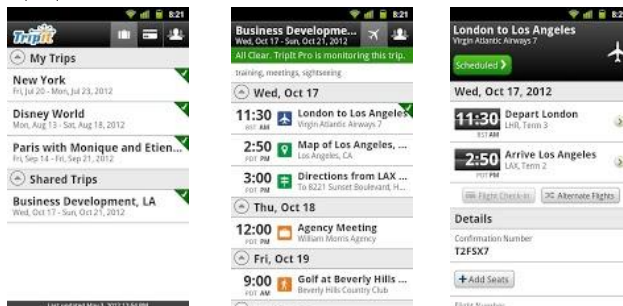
8:21
TripIt
My Trips
New York
Fri, Jul 20 - Mon, Jul 23, 2012
Disney World
Mon, Aug 13 - Sat, Aug 18, 2012
Paris with Monique and Etien...
Fri, Sep 14 - Fri, Sep 21, 2012
Shared Trips
Business Development, LA
Wed, Oct 17 - Sun, Oct 21, 2012
Last updated May 3, 2012 12:54 PM

8:21
Business Developme...
Wed, Oct 17 - Sun, Oct 21, 2012
All Clear. TripIt Pro is monitoring this trip.
training, meetings, sightseeing
Wed, Oct 17
11:30 BST AM London to Los Angeles
Virgin Atlantic Airways 7
2:50 PDT PM Map of Los Angeles, ...
Los Angeles, CA
3:00 PDT PM Directions from LAX ...
To 8221 Sunset Boulevard, H...
Thu, Oct 18
12:00 PDT PM Agency Meeting
William Morris Agency
Fri, Oct 19
9:00 PDT AM Golf at Beverly Hills ...
Beverly Hills Country Club

8:21
London to Los Angeles
Virgin Atlantic Airways 7
Scheduled
Wed, Oct 17, 2012
11:30 BST AM Depart London
LHR, Term 3
2:50 PDT PM Arrive Los Angeles
LAX, Term 2
Flight Check-in
Alternate Flights
Details
Confirmation Number
T2FSX7
Add Seats
Flight Number